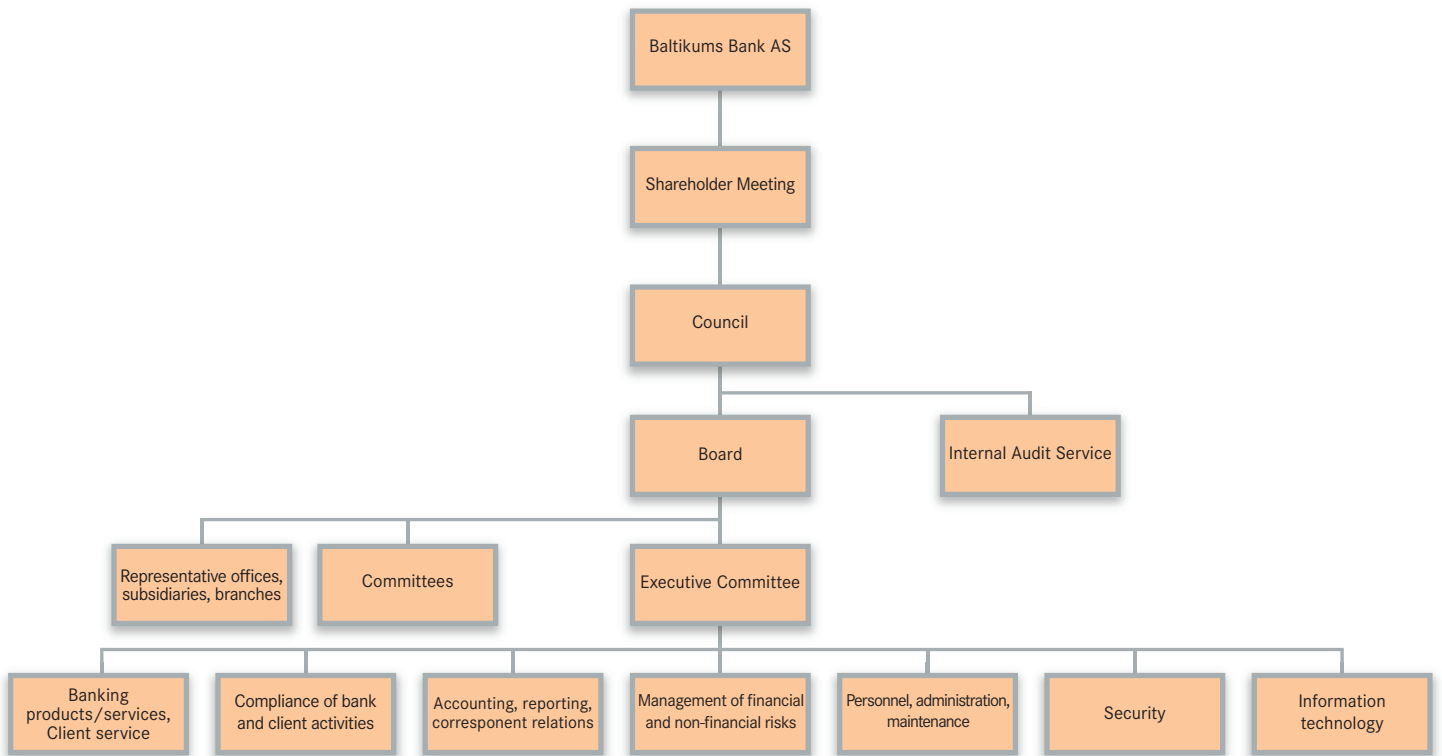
Baltikums Bank AS

Shareholder Meeting

Council

Board

Internal Audit Service

Representative offices, subsidiaries, branches

Committees

Executive Committee

Banking products/services, Client service

Compliance of bank and client activities

Accounting, reporting, correspondent relations

Management of financial and non-financial risks

Personnel, administration, maintenance

Security

Information technology